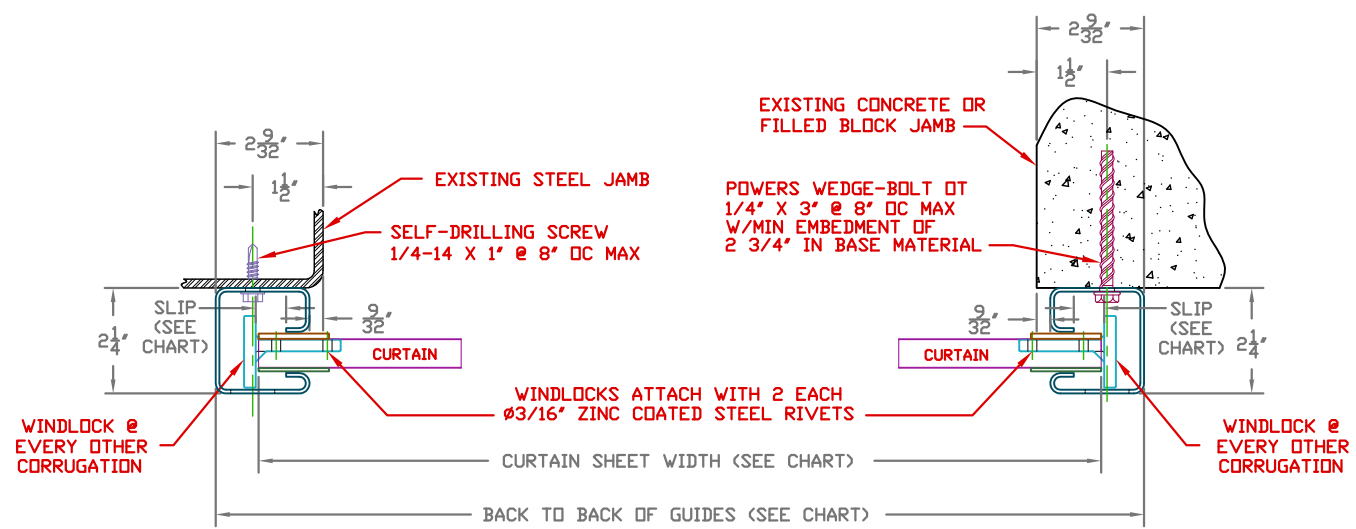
$2\frac{9}{32}''$

$1\frac{1}{2}''$

EXISTING STEEL JAMB

SELF-DRILLING SCREW
1/4-14 X 1" @ 8" OC MAX

SLIP (SEE CHART)

$2\frac{1}{4}''$

$\frac{9}{32}''$

CURTAIN

WINDLOCK @ EVERY OTHER CORRUGATION

$2\frac{9}{32}''$

$1\frac{1}{2}''$

EXISTING CONCRETE OR FILLED BLOCK JAMB

POWERS WEDGE-BOLT OT
1/4" X 3" @ 8" OC MAX
W/MIN EMBEDMENT OF
2 3/4" IN BASE MATERIAL

$\frac{9}{32}''$

SLIP (SEE CHART)

$2\frac{1}{4}''$

CURTAIN

WINDLOCKS ATTACH WITH 2 EACH
Ø3/16" ZINC COATED STEEL RIVETS

WINDLOCK @ EVERY OTHER CORRUGATION

CURTAIN SHEET WIDTH (SEE CHART)

BACK TO BACK OF GUIDES (SEE CHART)